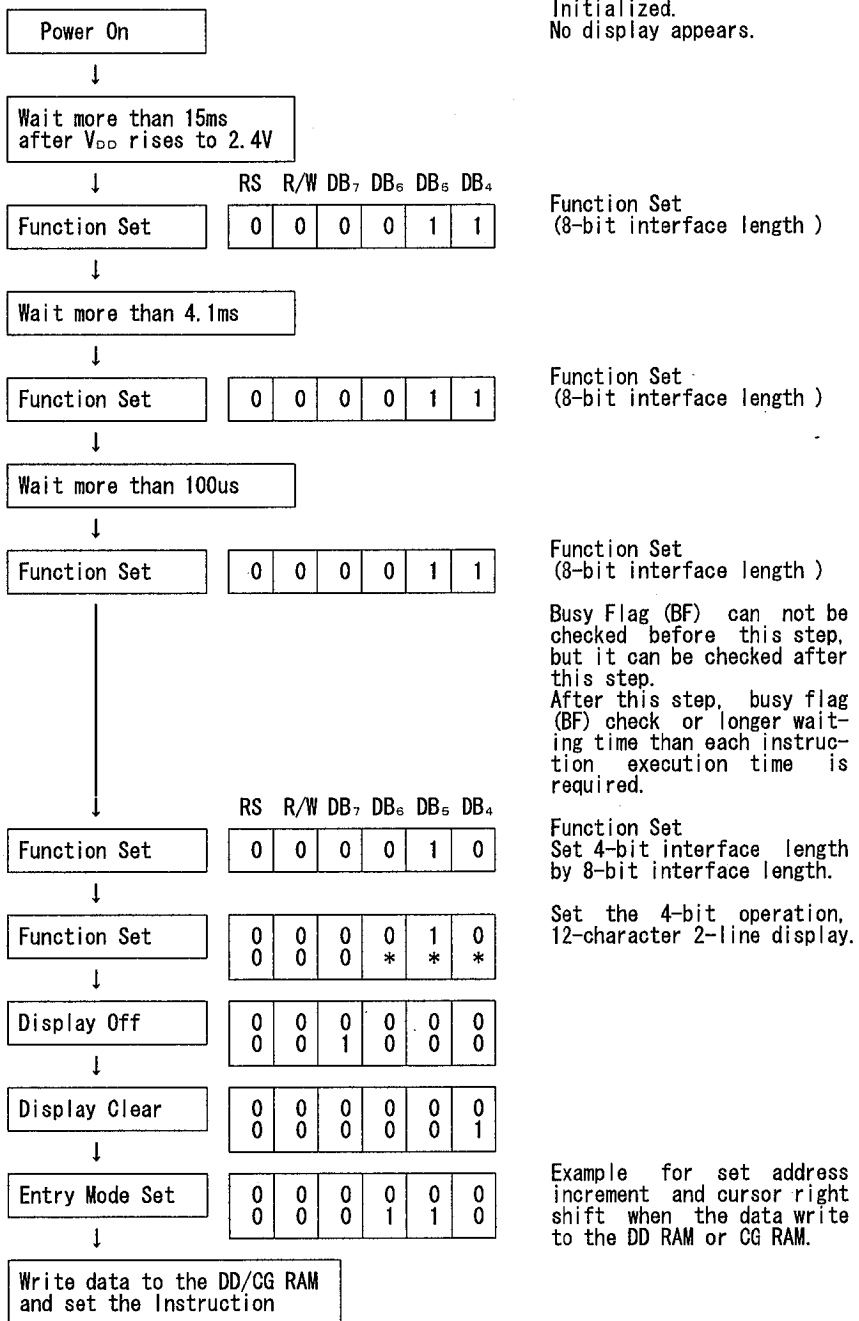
Power On

Initialized.
No display appears.

Wait more than 15ms after $V_{DD}$ rises to 2.4V

| RS | R/W | $DB_7$ | $DB_6$ | $DB_5$ | $DB_4$ |
|---|---|---|---|---|---|

Function Set

| 0 | 0 | 0 | 0 | 1 | 1 |
|---|---|---|---|---|---|

Function Set
(8-bit interface length )

Wait more than 4.1ms

Function Set

| 0 | 0 | 0 | 0 | 1 | 1 |
|---|---|---|---|---|---|

Function Set
(8-bit interface length )

Wait more than 100us

Function Set

| 0 | 0 | 0 | 0 | 1 | 1 |
|---|---|---|---|---|---|

Function Set
(8-bit interface length )

Busy Flag (BF) can not be checked before this step, but it can be checked after this step.
After this step, busy flag (BF) check or longer waiting time than each instruction execution time is required.

| RS | R/W | $DB_7$ | $DB_6$ | $DB_5$ | $DB_4$ |
|---|---|---|---|---|---|

Function Set

| 0 | 0 | 0 | 0 | 1 | 0 |
|---|---|---|---|---|---|

Function Set
Set 4-bit interface length by 8-bit interface length.

Function Set

| 0 | 0 | 0 | 0 | 1 | 0 |
|---|---|---|---|---|---|
| 0 | 0 | 0 | * | * | * |

Set the 4-bit operation, 12-character 2-line display.

Display Off

| 0 | 0 | 0 | 0 | 0 | 0 |
|---|---|---|---|---|---|
| 0 | 0 | 1 | 0 | 0 | 0 |

Display Clear

| 0 | 0 | 0 | 0 | 0 | 0 |
|---|---|---|---|---|---|
| 0 | 0 | 0 | 0 | 0 | 1 |

Entry Mode Set

| 0 | 0 | 0 | 0 | 0 | 0 |
|---|---|---|---|---|---|
| 0 | 0 | 0 | 1 | 1 | 0 |

Example for set address increment and cursor right shift when the data write to the DD RAM or CG RAM.

Write data to the DD/CG RAM and set the Instruction